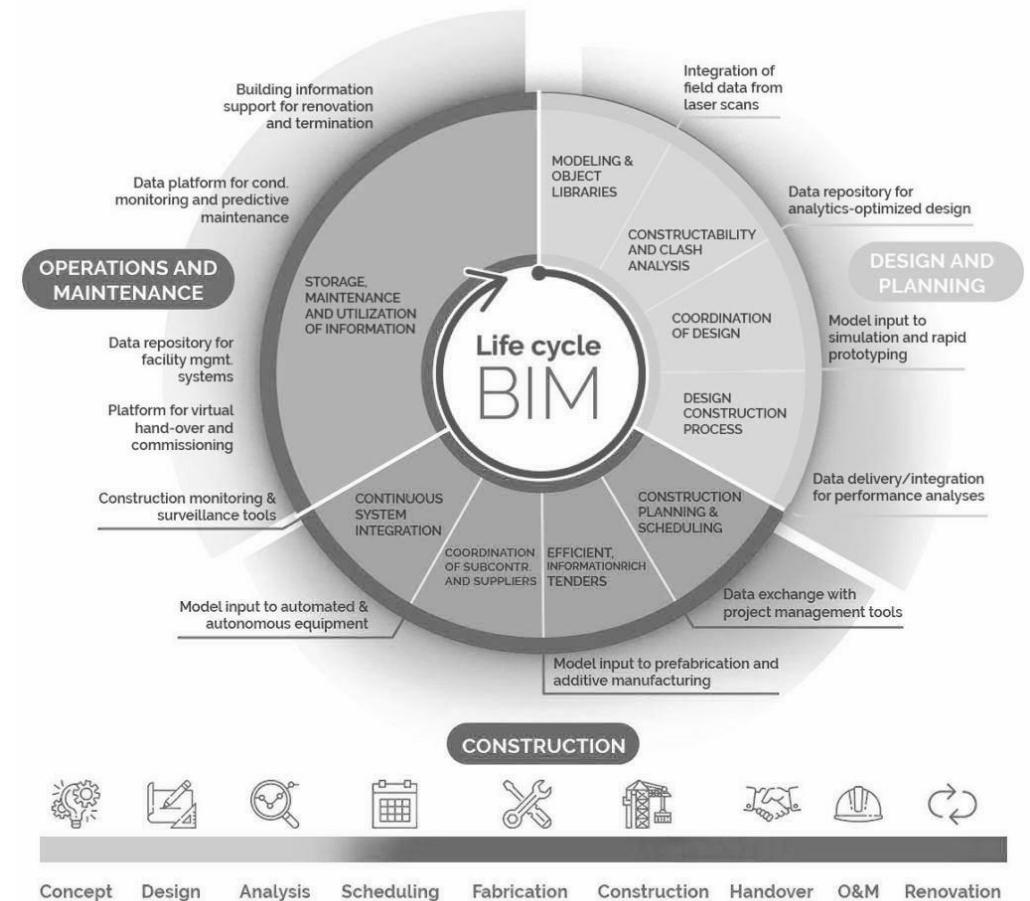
Building information support for renovation and termination

Integration of field data from laser scans

Data platform for cond. monitoring and predictive maintenance

Data repository for analytics-optimized design

OPERATIONS AND MAINTENANCE

DESIGN AND PLANNING

MODELING & OBJECT LIBRARIES

CONSTRUCTABILITY AND CLASH ANALYSIS

COORDINATION OF DESIGN

DESIGN CONSTRUCTION PROCESS

STORAGE, MAINTENANCE AND UTILIZATION OF INFORMATION

Life cycle BIM

Model input to simulation and rapid prototyping

Data repository for facility mgmt. systems

Platform for virtual hand-over and commissioning

Construction monitoring & surveillance tools

CONTINUOUS SYSTEM INTEGRATION

COORDINATION OF SUBCONTR. AND SUPPLIERS

EFFICIENT, INFORMATIONRICH TENDERS

CONSTRUCTION PLANNING & SCHEDULING

Data delivery/integration for performance analyses

Data exchange with project management tools

Model input to automated & autonomous equipment

Model input to prefabrication and additive manufacturing

CONSTRUCTION

Concept Design Analysis Scheduling Fabrication Construction Handover O&M Renovation